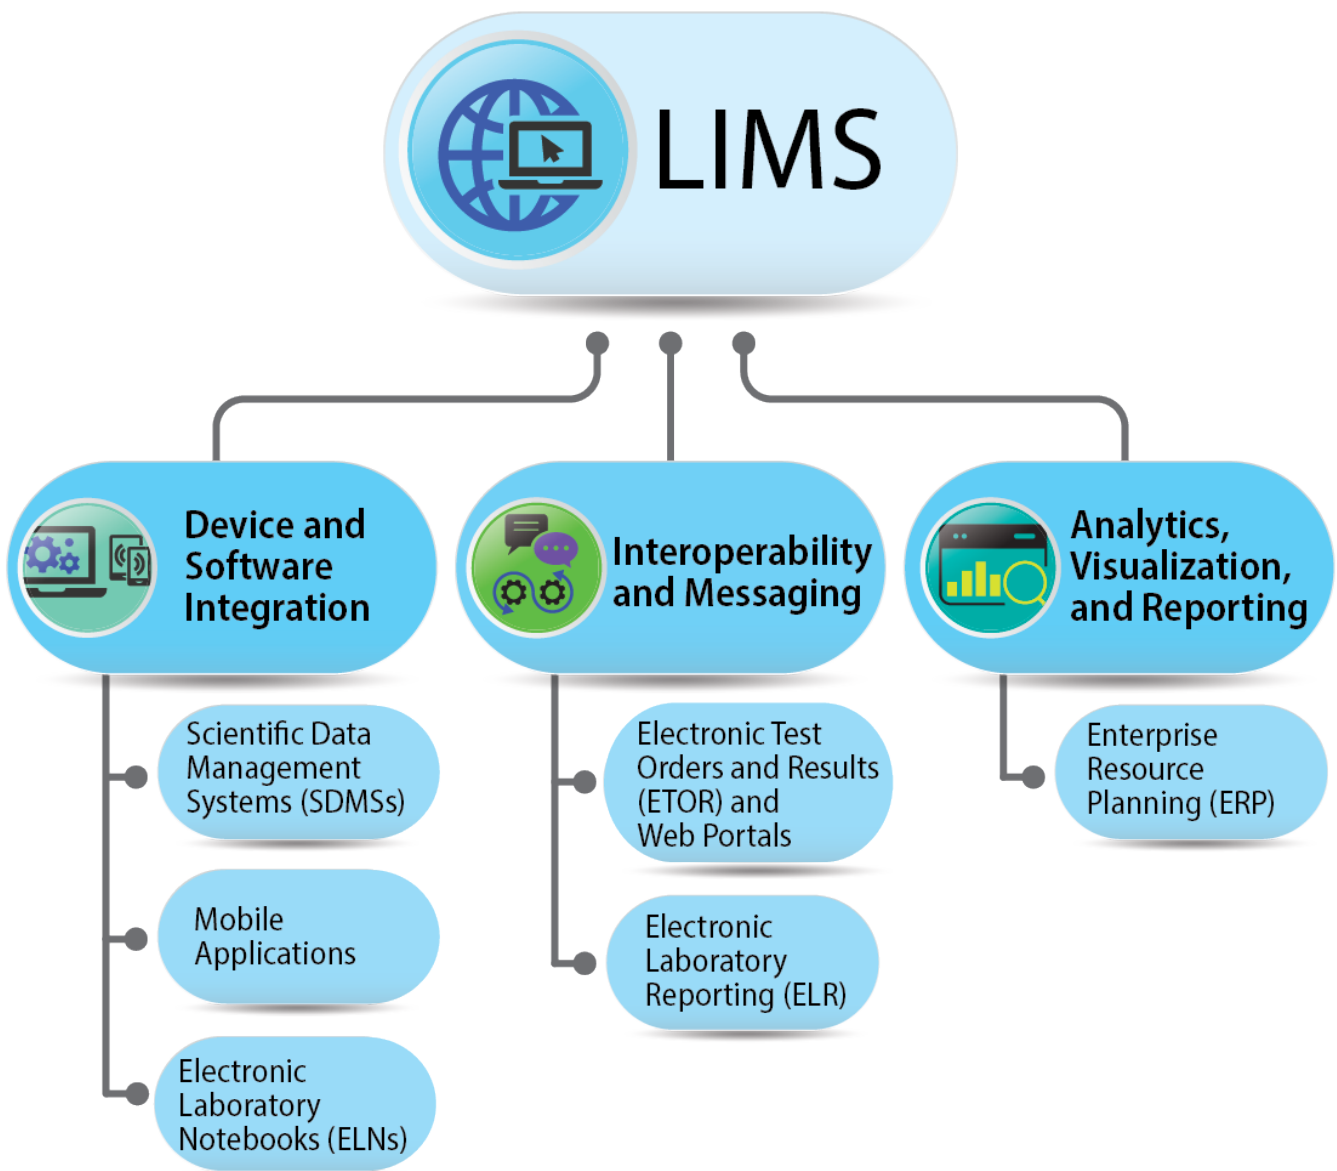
LIMS

Device and Software Integration

Scientific Data Management Systems (SDMSs)

Mobile Applications

Electronic Laboratory Notebooks (ELNs)

Interoperability and Messaging

Electronic Test Orders and Results (ETOR) and Web Portals

Electronic Laboratory Reporting (ELR)

Analytics, Visualization, and Reporting

Enterprise Resource Planning (ERP)